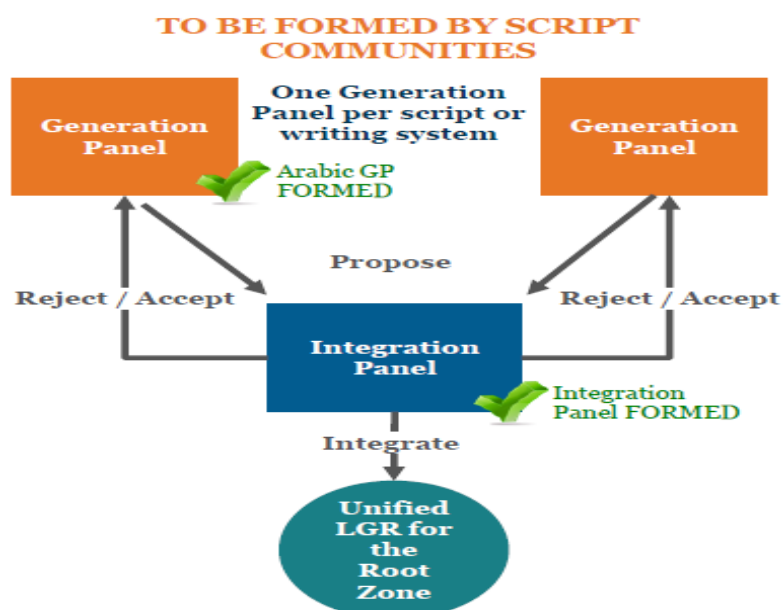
TO BE FORMED BY SCRIPT COMMUNITIES

Generation Panel

One Generation Panel per script or writing system

Generation Panel

Arabic GP FORMED

Propose

Reject / Accept

Reject / Accept

Integration Panel

Integration Panel FORMED

Integrate

Unified LGR for the Root Zone